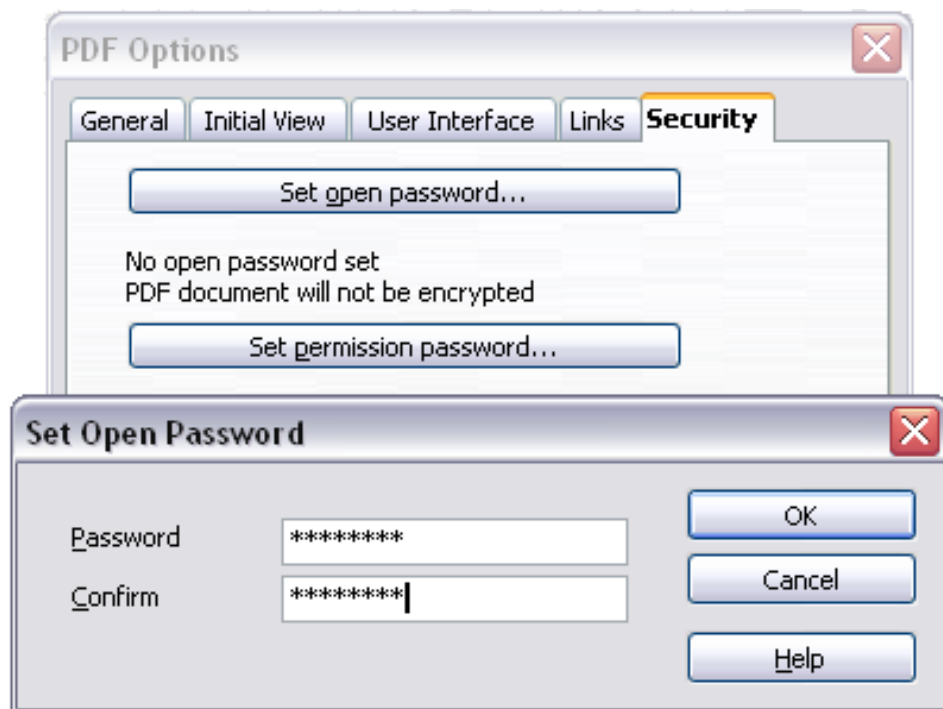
PDF Options

General | Initial View | User Interface | Links | Security

Set open password...

No open password set
PDF document will not be encrypted

Set permission password...

Set Open Password

Password ********
Confirm ********

OK
Cancel
Help